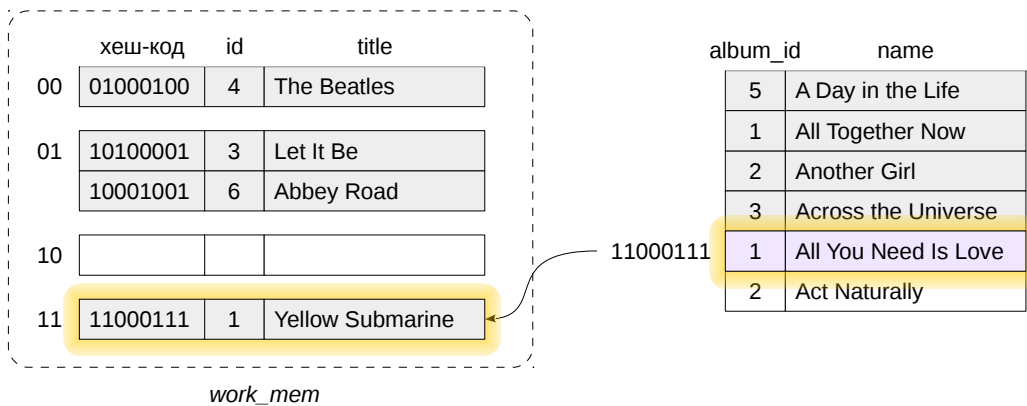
| | хеш-код | id | title |
|---|---|---|---|
| 00 | 01000100 | 4 | The Beatles |
| 01 | 10100001 | 3 | Let It Be |
| | 10001001 | 6 | Abbey Road |
| 10 | | | |
| 11 | 11000111 | 1 | Yellow Submarine |

work_mem

11000111

| album_id | name |
|---|---|
| 5 | A Day in the Life |
| 1 | All Together Now |
| 2 | Another Girl |
| 3 | Across the Universe |
| 1 | All You Need Is Love |
| 2 | Act Naturally |